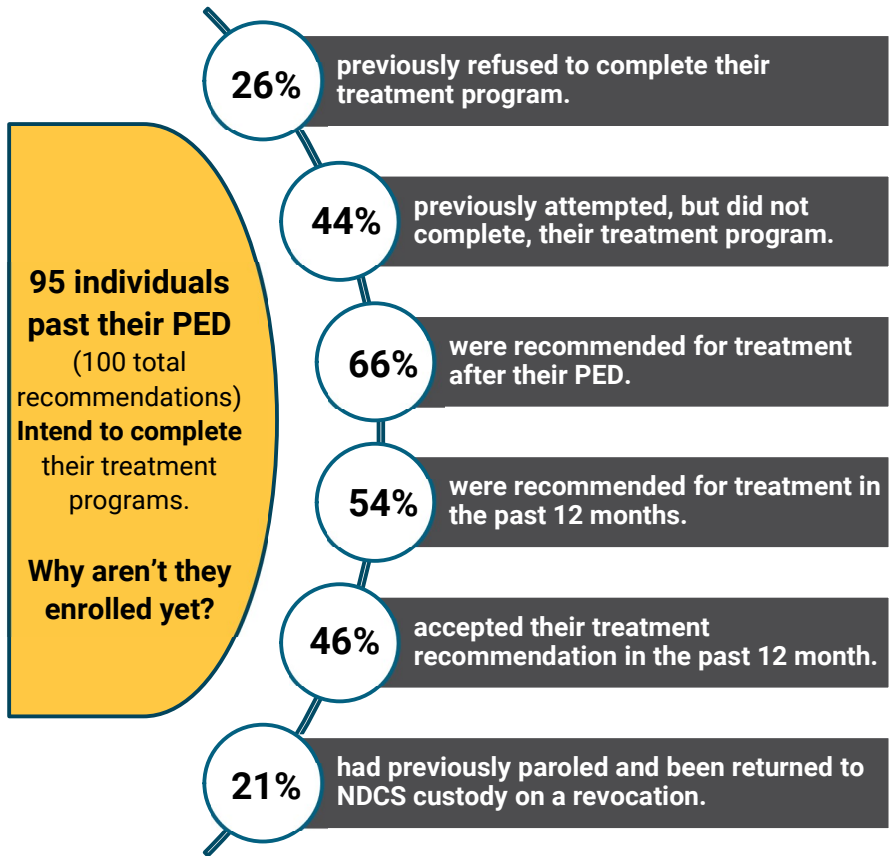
95 individuals past their PED (100 total recommendations) Intend to complete their treatment programs.

Why aren't they enrolled yet?

26% previously refused to complete their treatment program.

44% previously attempted, but did not complete, their treatment program.

66% were recommended for treatment after their PED.

54% were recommended for treatment in the past 12 months.

46% accepted their treatment recommendation in the past 12 month.

21% had previously paroled and been returned to NDCS custody on a revocation.